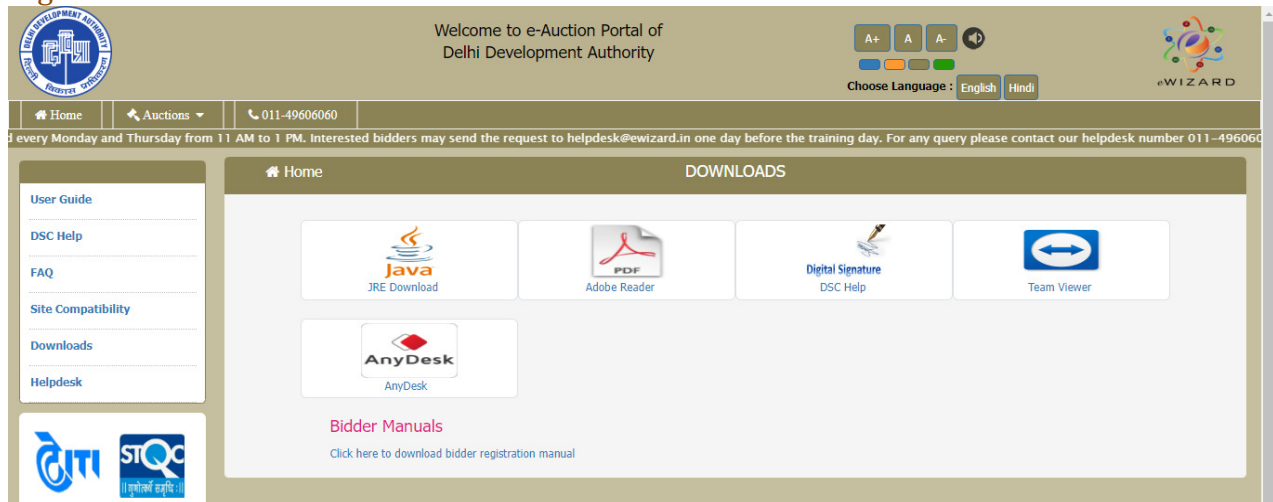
DELHI DEVELOPMENT AUTHORITY
दिल्ली विकास प्राधिकरण

Welcome to e-Auction Portal of
Delhi Development Authority

A+ A A-

Choose Language : English Hindi

eWIZARD

Home
Auctions
011-49606060

d every Monday and Thursday from 11 AM to 1 PM. Interested bidders may send the request to helpdesk@ewizard.in one day before the training day. For any query please contact our helpdesk number 011-49606060

User Guide
DSC Help
FAQ
Site Compatibility
Downloads
Helpdesk

Home
DOWNLOADS

Java
JRE Download

PDF
Adobe Reader

Digital Signature
DSC Help

Team Viewer

AnyDesk
AnyDesk

Bidder Manuals

Click here to download bidder registration manual

STQC